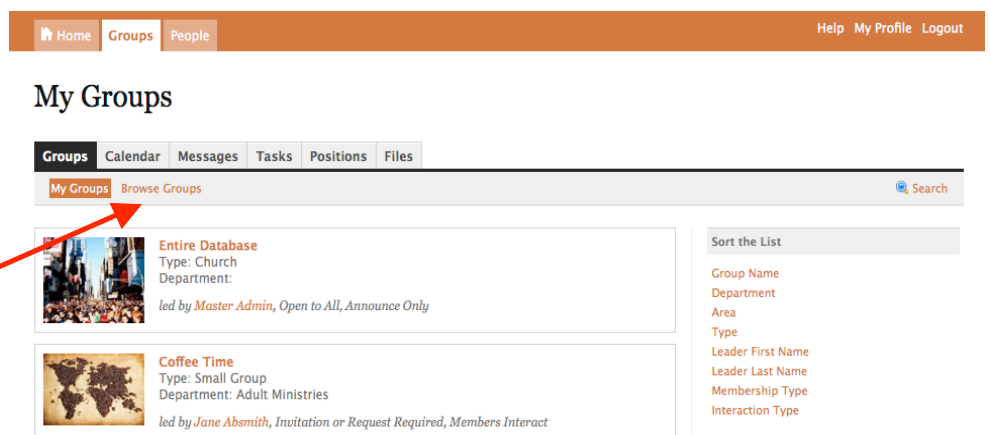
Home Groups People

Help My Profile Logout

My Groups

Groups Calendar Messages Tasks Positions Files

My Groups Browse Groups

Search

Entire Database
Type: Church
Department:

led by Master Admin, Open to All, Announce Only

Coffee Time
Type: Small Group
Department: Adult Ministries

led by Jane Absmith, Invitation or Request Required, Members Interact

Sort the List

Group Name
Department
Area
Type
Leader First Name
Leader Last Name
Membership Type
Interaction Type